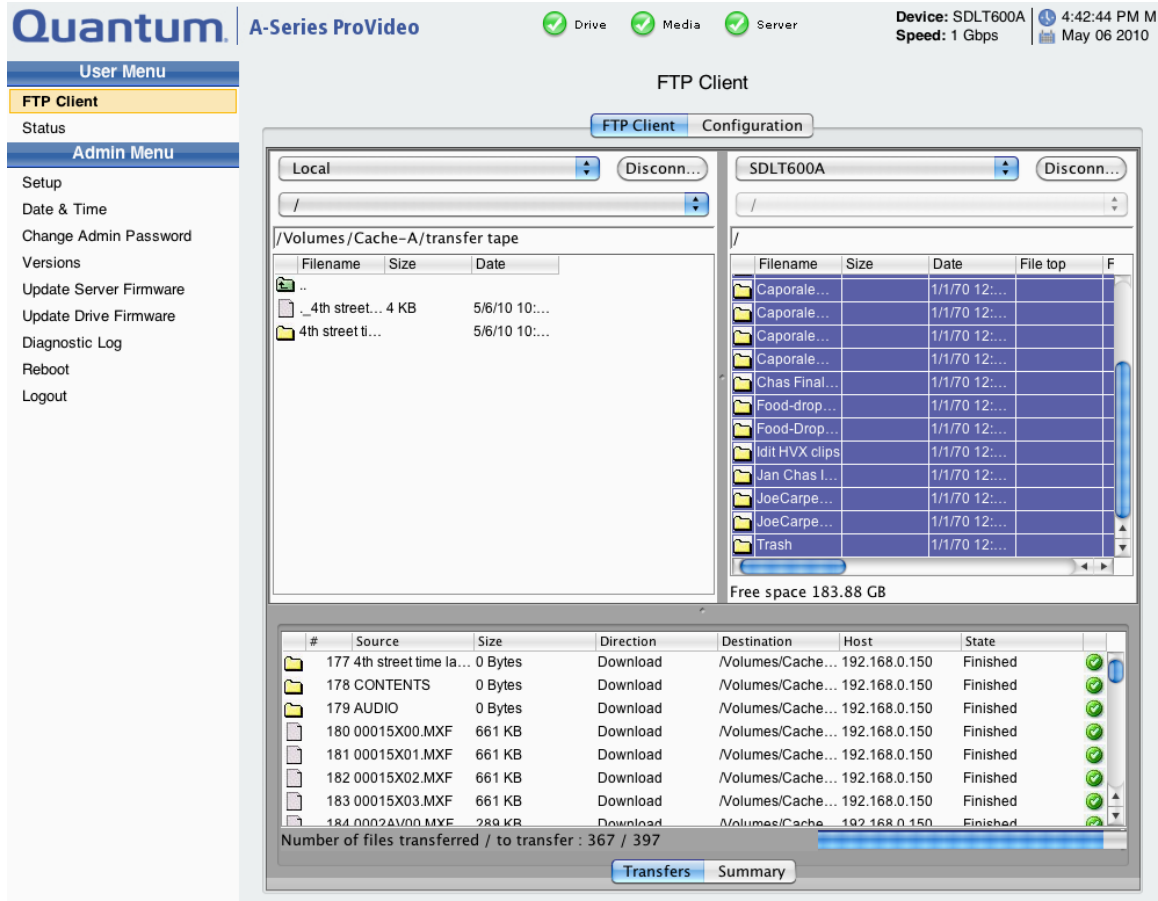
Quantum. A-Series ProVideo

Drive Media Server

Device: SDLT600A
Speed: 1 Gbps

4:42:44 PM M
May 06 2010

User Menu
FTP Client
Status
Admin Menu
Setup
Date & Time
Change Admin Password
Versions
Update Server Firmware
Update Drive Firmware
Diagnostic Log
Reboot
Logout

FTP Client

FTP Client | Configuration

Local | Disconn...
/
/Volumes/Cache-A/transfer tape

| Filename | Size | Date |
|---|---|---|
| .. | | |
| ._4th street... | 4 KB | 5/6/10 10:... |
| 4th street ti... | | 5/6/10 10:... |

SDLT600A | Disconn...
/
/

| Filename | Size | Date | File top | F |
|---|---|---|---|---|
| Caporale... | | 1/1/70 12:... | | |
| Caporale... | | 1/1/70 12:... | | |
| Caporale... | | 1/1/70 12:... | | |
| Caporale... | | 1/1/70 12:... | | |
| Chas Final... | | 1/1/70 12:... | | |
| Food-drop... | | 1/1/70 12:... | | |
| Food-Drop... | | 1/1/70 12:... | | |
| Idit HVX clips | | 1/1/70 12:... | | |
| Jan Chas I... | | 1/1/70 12:... | | |
| JoeCarpe... | | 1/1/70 12:... | | |
| JoeCarpe... | | 1/1/70 12:... | | |
| Trash | | 1/1/70 12:... | | |

Free space 183.88 GB

| # | Source | Size | Direction | Destination | Host | State |
|---|---|---|---|---|---|---|
| 177 | 4th street time la... | 0 Bytes | Download | /Volumes/Cache... | 192.168.0.150 | Finished |
| 178 | CONTENTS | 0 Bytes | Download | /Volumes/Cache... | 192.168.0.150 | Finished |
| 179 | AUDIO | 0 Bytes | Download | /Volumes/Cache... | 192.168.0.150 | Finished |
| 180 | 00015X00.MXF | 661 KB | Download | /Volumes/Cache... | 192.168.0.150 | Finished |
| 181 | 00015X01.MXF | 661 KB | Download | /Volumes/Cache... | 192.168.0.150 | Finished |
| 182 | 00015X02.MXF | 661 KB | Download | /Volumes/Cache... | 192.168.0.150 | Finished |
| 183 | 00015X03.MXF | 661 KB | Download | /Volumes/Cache... | 192.168.0.150 | Finished |
| 184 | 0002AV00.MXF | 289 KB | Download | /Volumes/Cache... | 192.168.0.150 | Finished |

Number of files transferred / to transfer : 367 / 397

Transfers | Summary